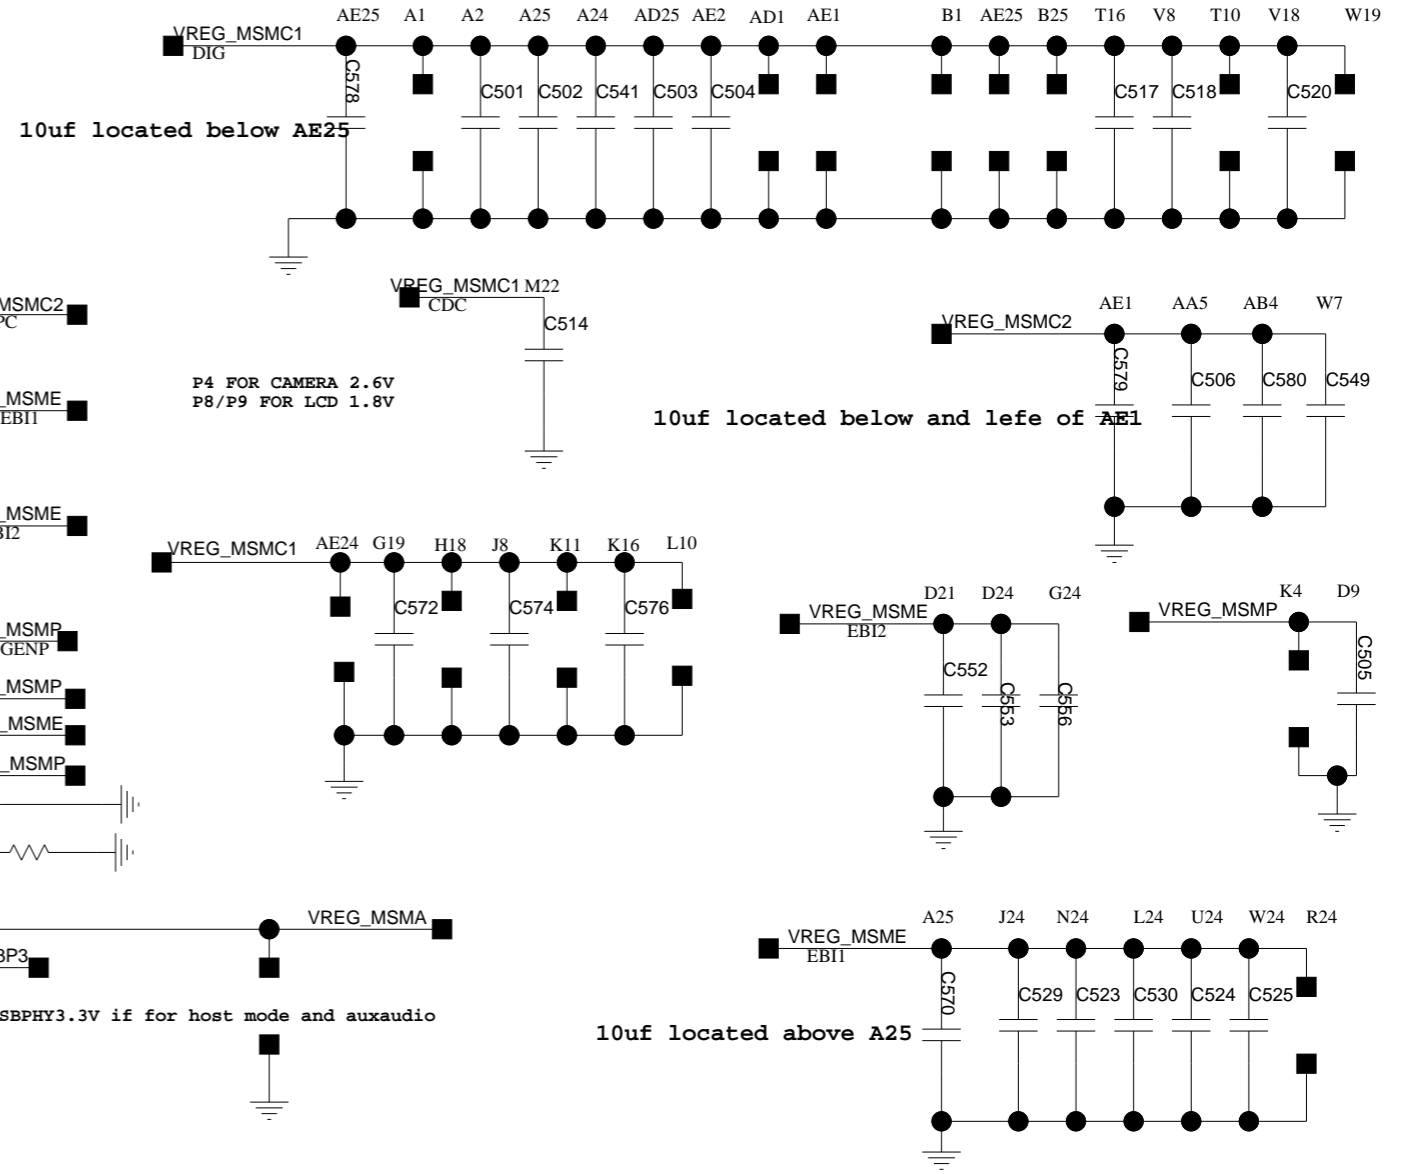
VREG_MSMC1
DIG
AE25 A1 A2 A25 A24 AD25 AE2 AD1 AE1 B1 AE25 B25 T16 V8 T10 V18 W19
C578
C501 C502 C541 C503 C504
C517 C518 C520
10uf located below AE25

MSMC2
PC
_MSME
EBI1
_MSME
BI2
_MSMP
GENP
_MSMP
_MSME
_MSMP

VREG_MSMC1 M22
CDC
C514

P4 FOR CAMERA 2.6V
P8/P9 FOR LCD 1.8V

VREG_MSMC2
AE1 AA5 AB4 W7
C579 C506 C580 C549
10uf located below and lefe of AE1

VREG_MSMC1
AE24 G19 H18 J8 K11 K16 L10
C572 C574 C576

VREG_MSME
EBI2
D21 D24 G24
C552 C553 C556

VREG_MSMP
K4 D9
C505

VREG_MSMA
BP3
SBPHY3.3V if for host mode and auxaudio

VREG_MSME
EBI1
A25 J24 N24 L24 U24 W24 R24
C570 C529 C523 C530 C524 C525
10uf located above A25